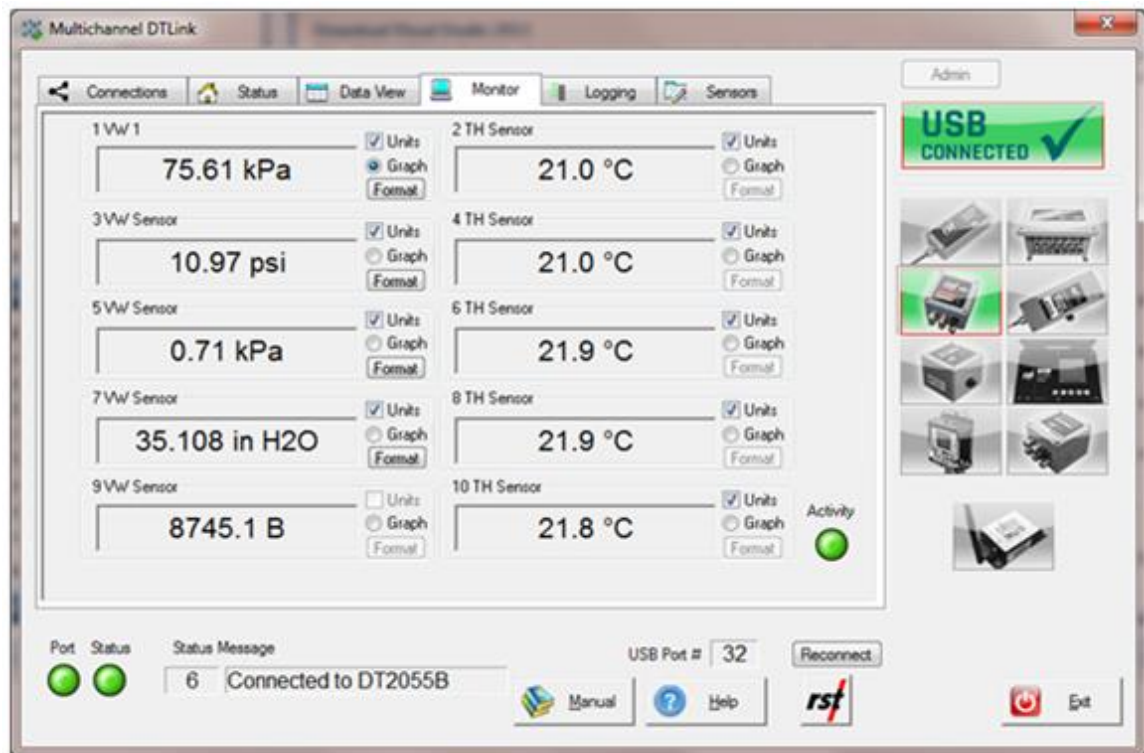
Multichannel DTLink

Connections | Status | Data View | Monitor | Logging | Sensors

Admin

USB CONNECTED

1 VW 1
75.61 kPa
Units
Graph
Format

2 TH Sensor
21.0 °C
Units
Graph
Format

3 VW Sensor
10.97 psi
Units
Graph
Format

4 TH Sensor
21.0 °C
Units
Graph
Format

5 VW Sensor
0.71 kPa
Units
Graph
Format

6 TH Sensor
21.9 °C
Units
Graph
Format

7 VW Sensor
35.108 in H2O
Units
Graph
Format

8 TH Sensor
21.9 °C
Units
Graph
Format

9 VW Sensor
8745.1 B
Units
Graph
Format

10 TH Sensor
21.8 °C
Units
Graph
Format

Activity

Port Status Status Message
6 Connected to DT2055B

USB Port # 32
Reconnect

Manual
Help
rst
Exit